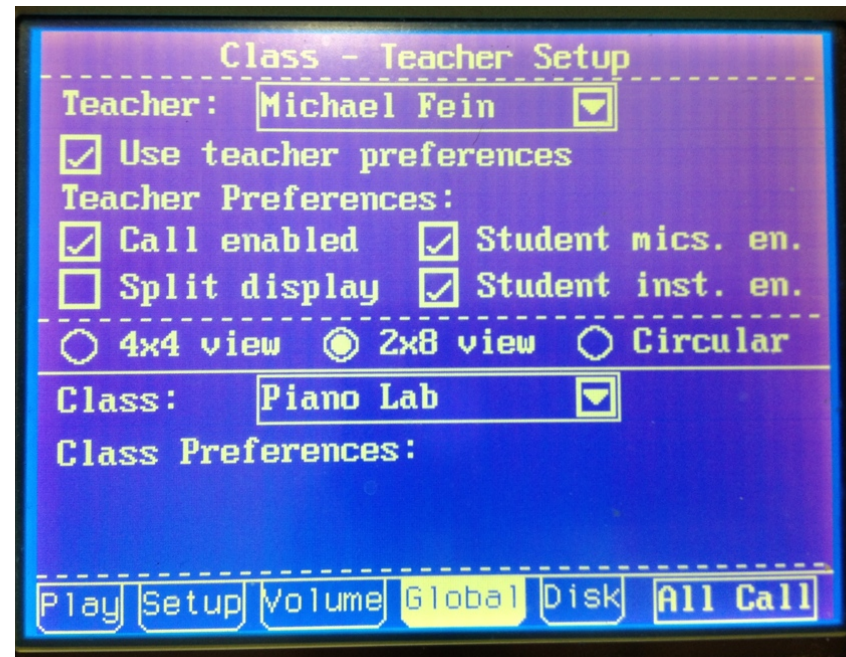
Class - Teacher Setup

Teacher: Michael Fein

Use teacher preferences

Teacher Preferences:

Call enabled
Student mics. en.
Split display
Student inst. en.

4x4 view
2x8 view
Circular

Class: Piano Lab

Class Preferences:

Play
Setup
Volume
Global
Disk
All Call